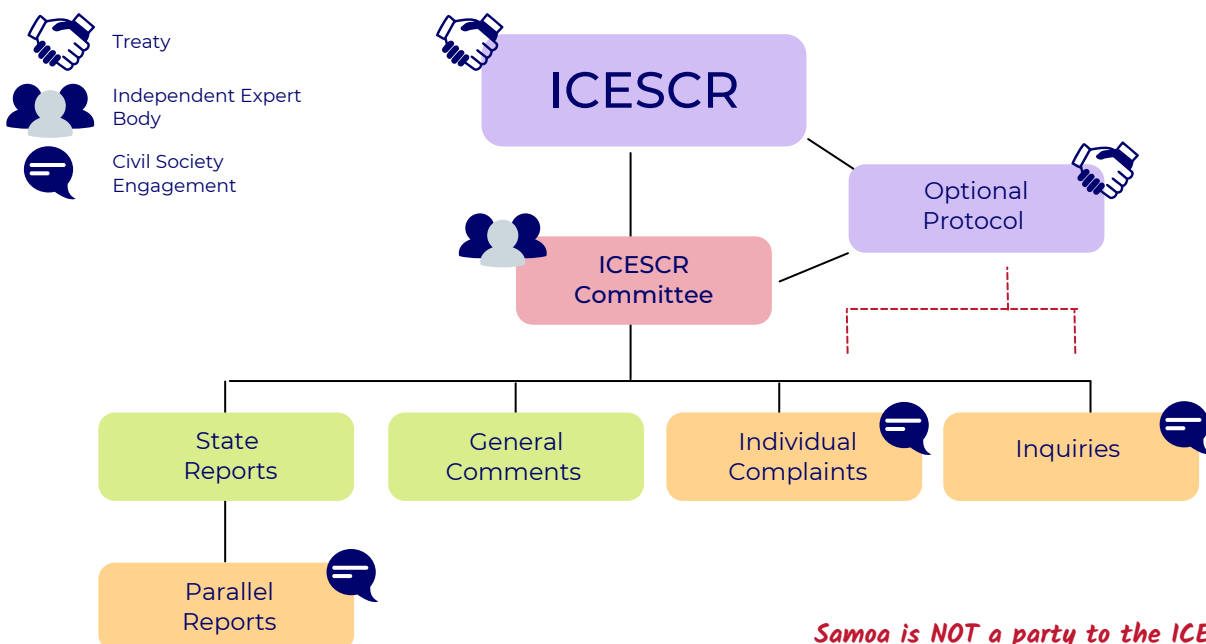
Treaty

Independent Expert Body

Civil Society Engagement

ICESCR

Optional Protocol

ICESCR Committee

State Reports

General Comments

Individual Complaints

Inquiries

Parallel Reports

Samoa is NOT a party to the ICE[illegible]